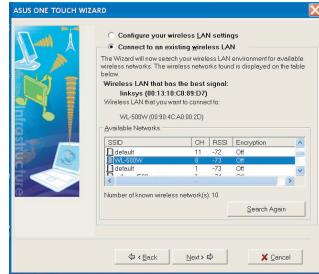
ASUS ONE TOUCH WIZARD

Configure your wireless LAN settings

Connect to an existing wireless LAN

The Wizard will now search your wireless LAN environment for available wireless networks. The wireless networks found is displayed on the table below.

Wireless LAN that has the best signal:
linksys (00:13:10:C8:89:D7)

Wireless LAN that you want to connect to:

WL-500W (00:90:4C:A0:00:2D)

Available Networks

| SSID | CH | RSSI | Encryption |
|---|---|---|---|
| default | 11 | -72 | Off |
| WL-500W | 8 | -73 | Off |
| default | 1 | -73 | Off |
| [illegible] | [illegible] | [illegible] | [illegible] |

Number of known wireless network(s): 10

Search Again

< Back   Next >   Cancel